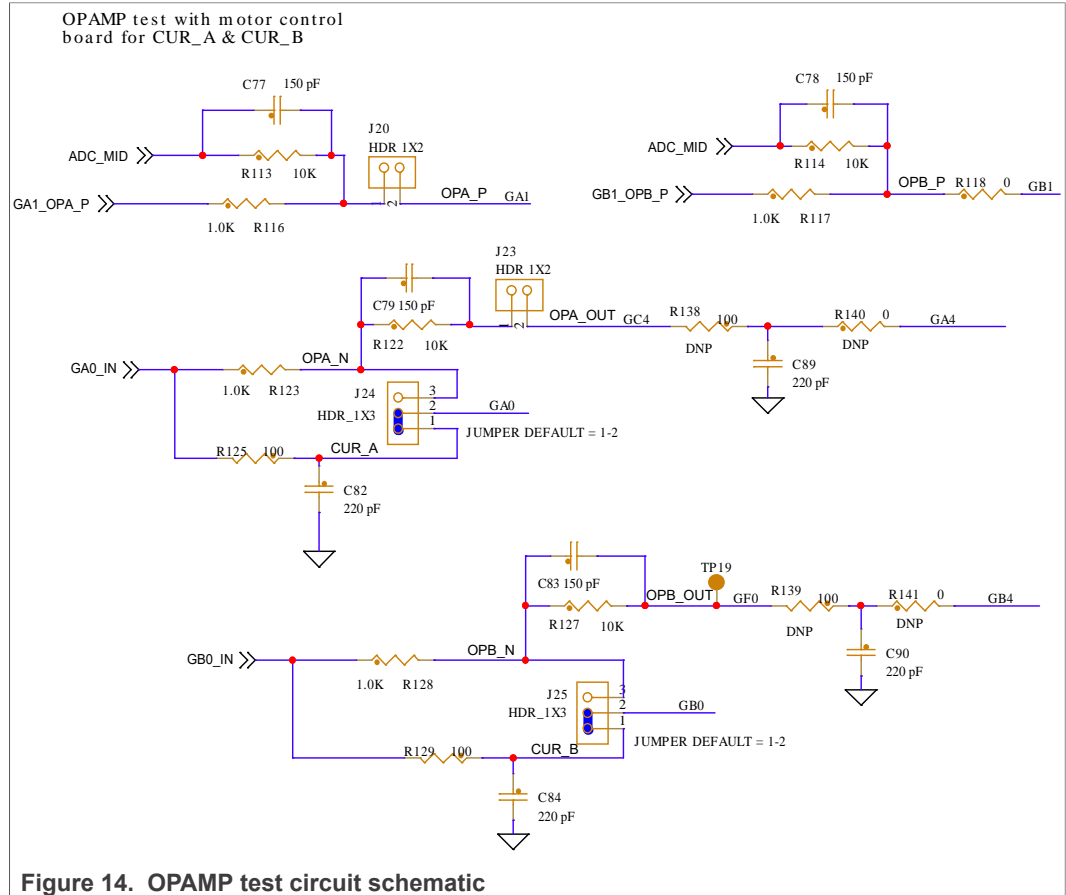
OPAMP test with motor control board for CUR_A & CUR_B

C77 150 pF
ADC_MID
R113 10K
J20
HDR 1X2
1 2
OPA_P GA1
GA1_OPA_P
1.0K R116

C78 150 pF
ADC_MID
R114 10K
OPB_P R118 0 GB1
GB1_OPB_P
1.0K R117

J23
HDR 1X2
C79 150 pF
1 2
OPA_OUT GC4
R138 100
R140 0 GA4
R122 10K
DNP
DNP
GA0_IN
OPA_N
C89
220 pF
1.0K R123
J24
3
2 GA0
HDR_1X3
1
JUMPER DEFAULT = 1-2
R125 100
CUR_A
C82
220 pF

TP19
C83 150 pF
OPB_OUT GF0
R139 100
R141 0 GB4
R127 10K
DNP
DNP
GB0_IN
OPB_N
C90
220 pF
1.0K R128
J25
3
2 GB0
HDR_1X3
1
JUMPER DEFAULT = 1-2
R129 100
CUR_B
C84
220 pF

Figure 14. OPAMP test circuit schematic